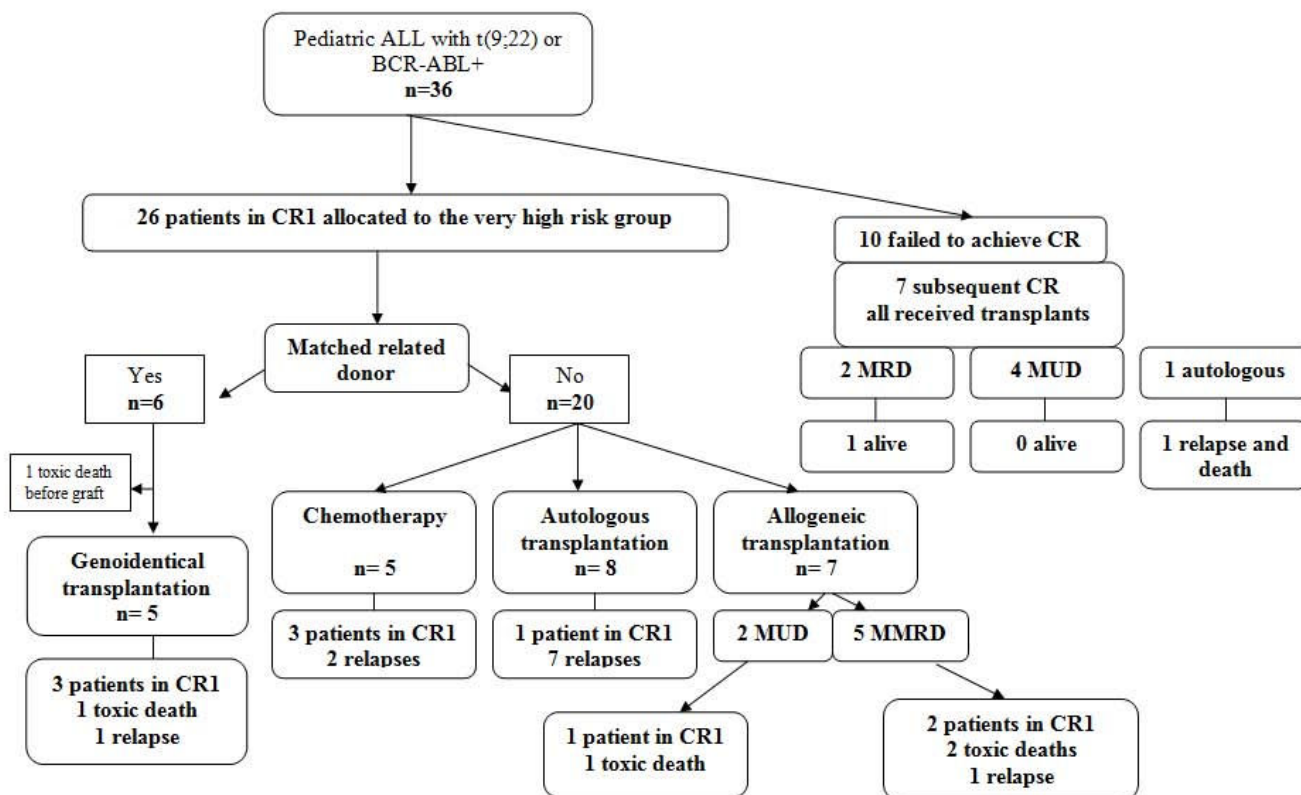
Pediatric ALL with t(9;22) or BCR-ABL+
n=36

26 patients in CR1 allocated to the very high risk group

10 failed to achieve CR

7 subsequent CR
all received transplants

2 MRD

1 alive

4 MUD

0 alive

1 autologous

1 relapse and death

Matched related donor

Yes
n=6

1 toxic death before graft

Genoidentical transplantation
n= 5

3 patients in CR1
1 toxic death
1 relapse

No
n=20

Chemotherapy

n= 5

3 patients in CR1
2 relapses

Autologous transplantation
n= 8

1 patient in CR1
7 relapses

Allogeneic transplantation
n= 7

2 MUD

1 patient in CR1
1 toxic death

5 MMRD

2 patients in CR1
2 toxic deaths
1 relapse